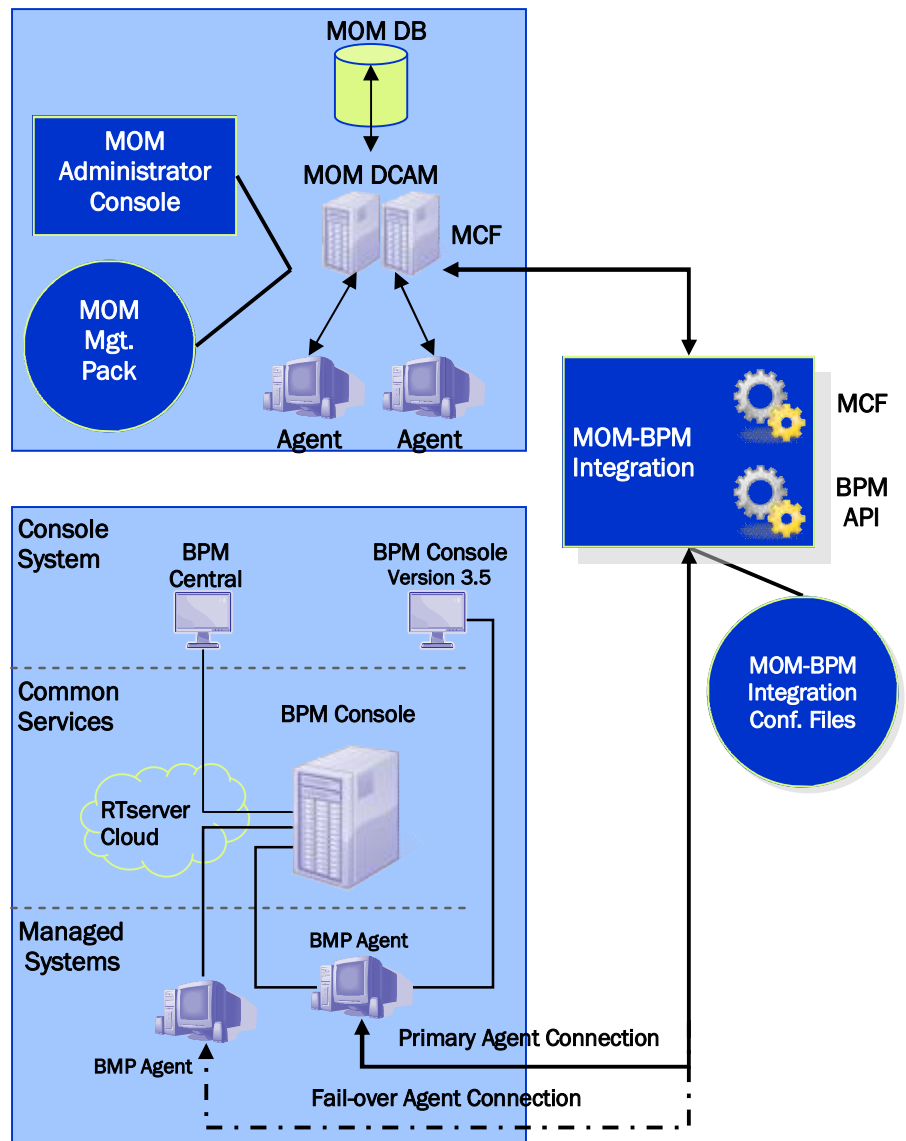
MOM DB

MOM Administrator Console

MOM DCAM

MCF

MOM Mgt. Pack

Agent

Agent

MOM-BPM Integration

MCF

BPM API

MOM-BPM Integration Conf. Files

Console System

BPM Central

BPM Console Version 3.5

Common Services

BPM Console

RTserver Cloud

Managed Systems

BMP Agent

BMP Agent

Primary Agent Connection

Fail-over Agent Connection